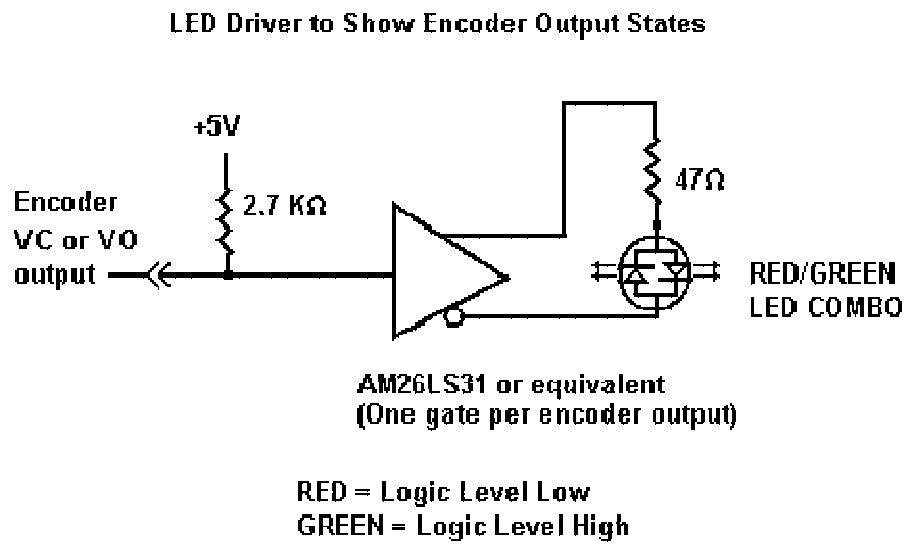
LED Driver to Show Encoder Output States

+5V

Encoder
VC or VO
output

2.7 KΩ

47Ω

RED/GREEN
LED COMBO

AM26LS31 or equivalent
(One gate per encoder output)

RED = Logic Level Low
GREEN = Logic Level High